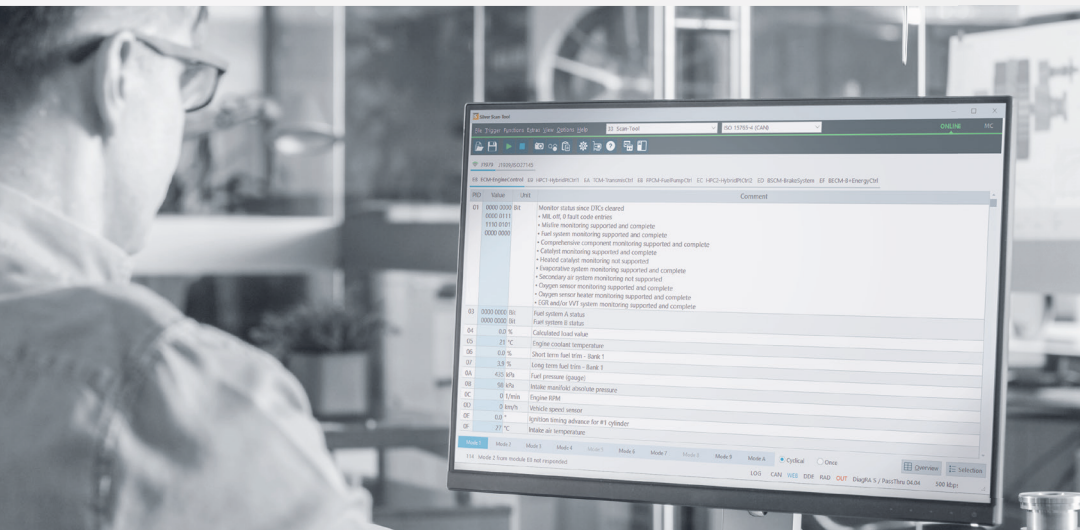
Silver Scan-Tool

File Trigger Functions Extras View Options Help
EE Scan-Tool
ISO 15765-4 (CAN)
ONLINE
MC

JT6(9)/0027143

E8 ECM-EngineControl E9 HPC1-HybridPtCtrl1 EA TCM-TransmCtrl EB FPCM-FuelPumpCtrl EC HPC2-HybridPtCtrl2 ED BSCM-BrakeSystem EF BECM-B+EnergyCtrl

| PID | Value | Unit | Comment |
|---|---|---|---|
| 01 | 0000 0000 Bit 0000 0111 1110 0101 0000 0000 | | Monitor status since DTCs cleared • MIL off, 0 fault code entries • Misfire monitoring supported and complete • Fuel system monitoring supported and complete • Comprehensive component monitoring supported and complete • Catalyst monitoring supported and complete • Heated catalyst monitoring not supported • Evaporative system monitoring supported and complete • Secondary air system monitoring not supported • Oxygen sensor monitoring supported and complete • Oxygen sensor heater monitoring supported and complete • EGR and/or VVT system monitoring supported and complete |
| 03 | 0000 0000 Bit 0000 0000 Bit | | Fuel system A status Fuel system B status |
| 04 | 0.0 | % | Calculated load value |
| 05 | 21 | °C | Engine coolant temperature |
| 06 | 0.0 | % | Short term fuel trim - Bank 1 |
| 07 | 3.9 | % | Long term fuel trim - Bank 1 |
| 0A | 405 | kPa | Fuel pressure (gauge) |
| 0B | 98 | kPa | Intake manifold absolute pressure |
| 0C | 0 | 1/min | Engine RPM |
| 0D | 0 | km/h | Vehicle speed sensor |
| 0E | 0.0 | ° | Ignition timing advance for #1 cylinder |
| 0F | 27 | °C | Intake air temperature |

Mode 1 Mode 2 Mode 3 Mode 4 Mode 5 Mode 6 Mode 7 Mode 8 Mode 9 Mode A
Cyclical Once
E18: Mode 2 from module E8 not responded
Overview Selection
LOG CAN WEB DBR RAD OUT DiagRA S / PassThru 04.04 500 kbps